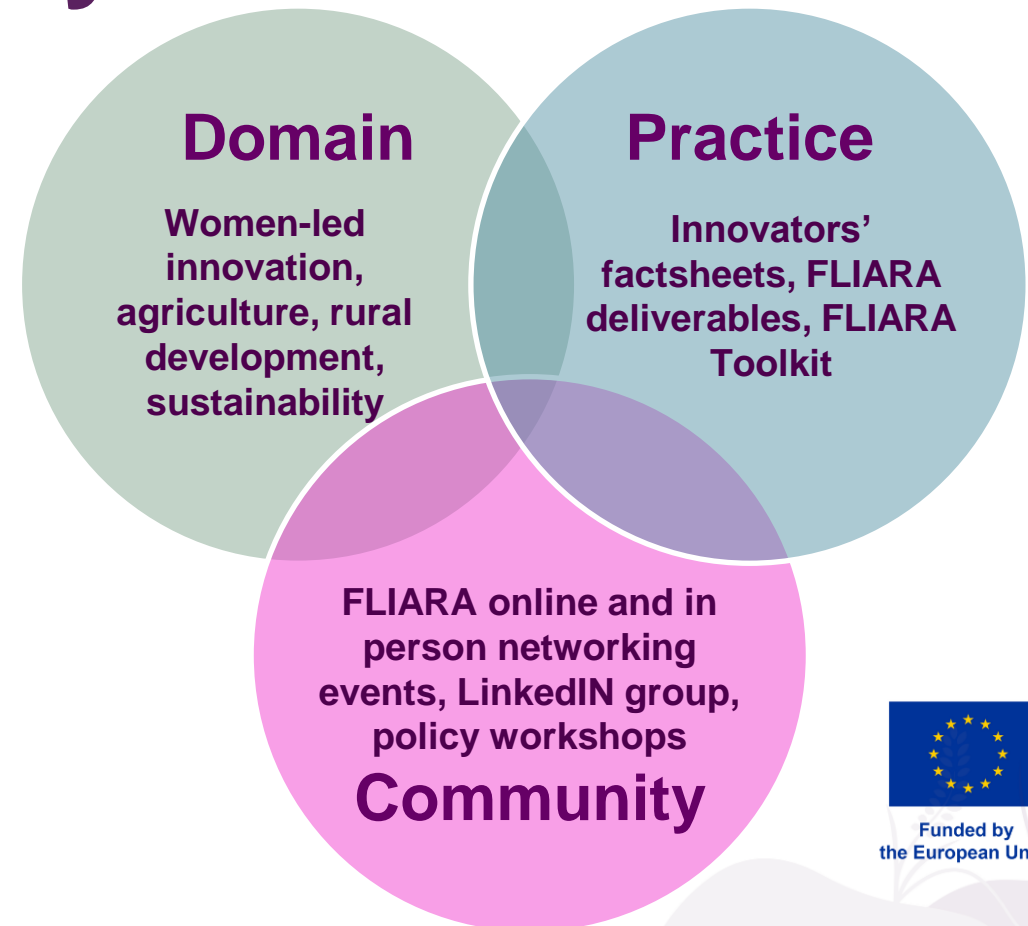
Domain

Women-led innovation, agriculture, rural development, sustainability

Practice

Innovators' factsheets, FLIARA deliverables, FLIARA Toolkit

FLIARA online and in person networking events, LinkedIN group, policy workshops

Community

Funded by the European Un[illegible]